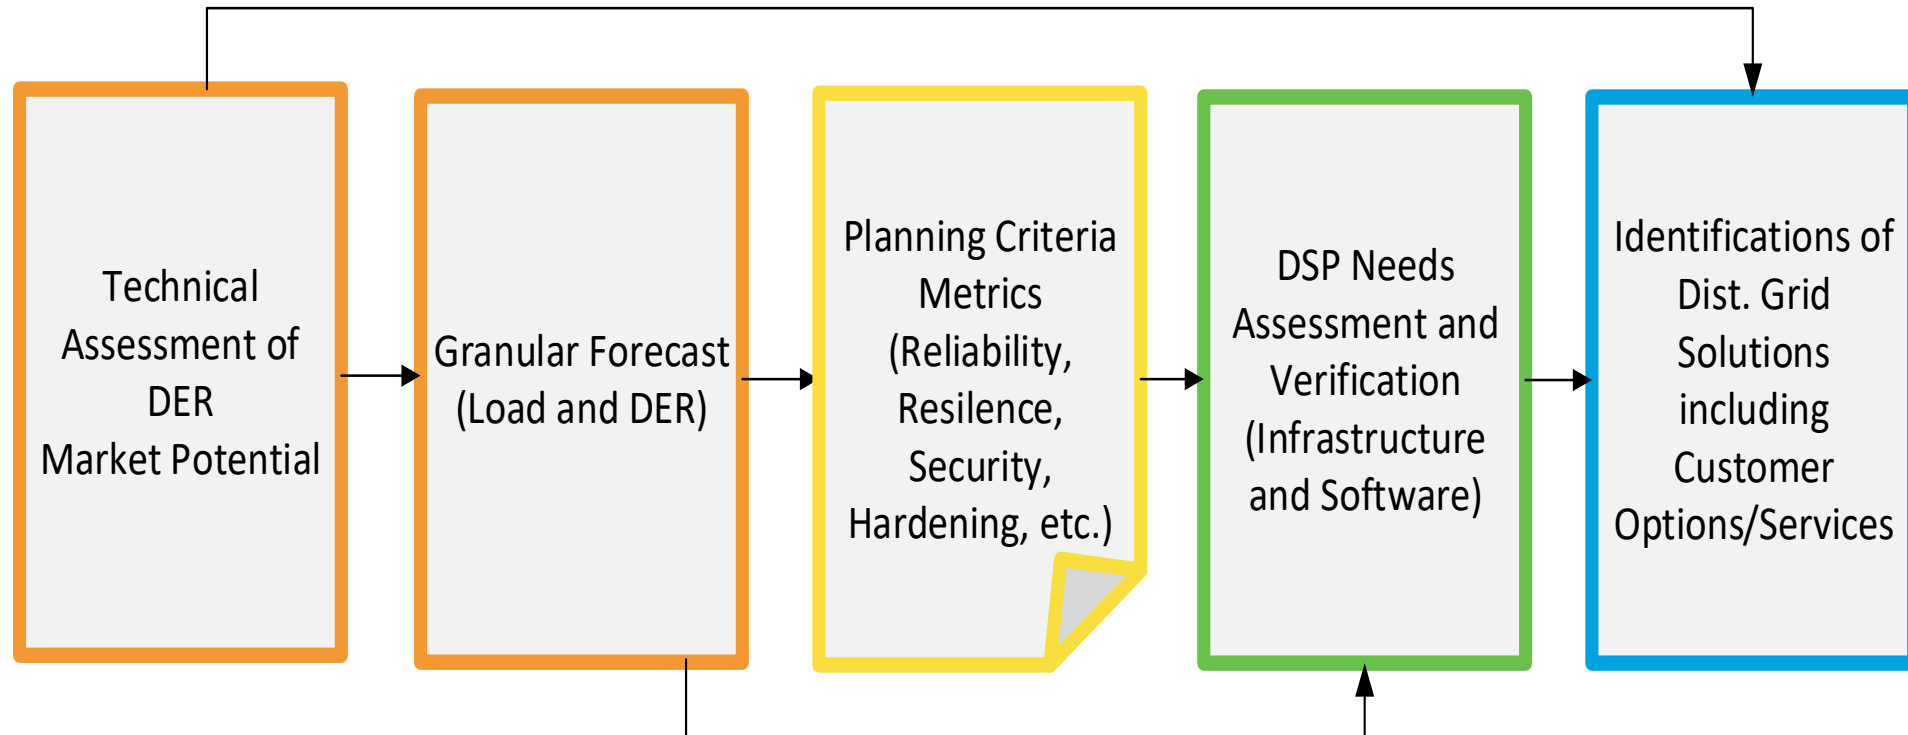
Technical Assessment of DER
Market Potential

Granular Forecast (Load and DER)

Planning Criteria Metrics (Reliability, Resilence, Security, Hardening, etc.)

DSP Needs Assessment and Verification (Infrastructure and Software)

Identifications of Dist. Grid Solutions including Customer Options/Services